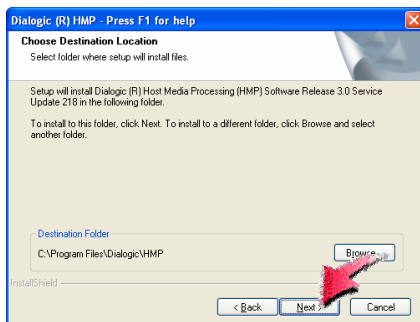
Dialogic (R) HMP - Press F1 for help

Choose Destination Location
Select folder where setup will install files.

Setup will install Dialogic (R) Host Media Processing (HMP) Software Release 3.0 Service Update 218 in the following folder.

To install to this folder, click Next. To install to a different folder, click Browse and select another folder.

Destination Folder
C:\Program Files\Dialogic\HMP
Browse...

InstallShield

< Back
Next >
Cancel